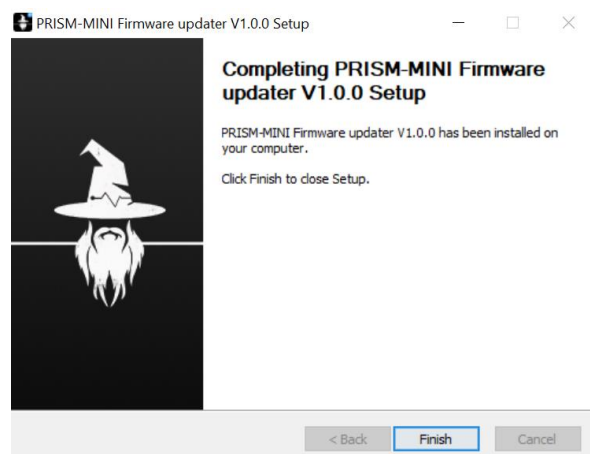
PRISM-MINI Firmware updater V1.0.0 Setup

Completing PRISM-MINI Firmware updater V1.0.0 Setup

PRISM-MINI Firmware updater V1.0.0 has been installed on your computer.

Click Finish to close Setup.

< Back
Finish
Cancel